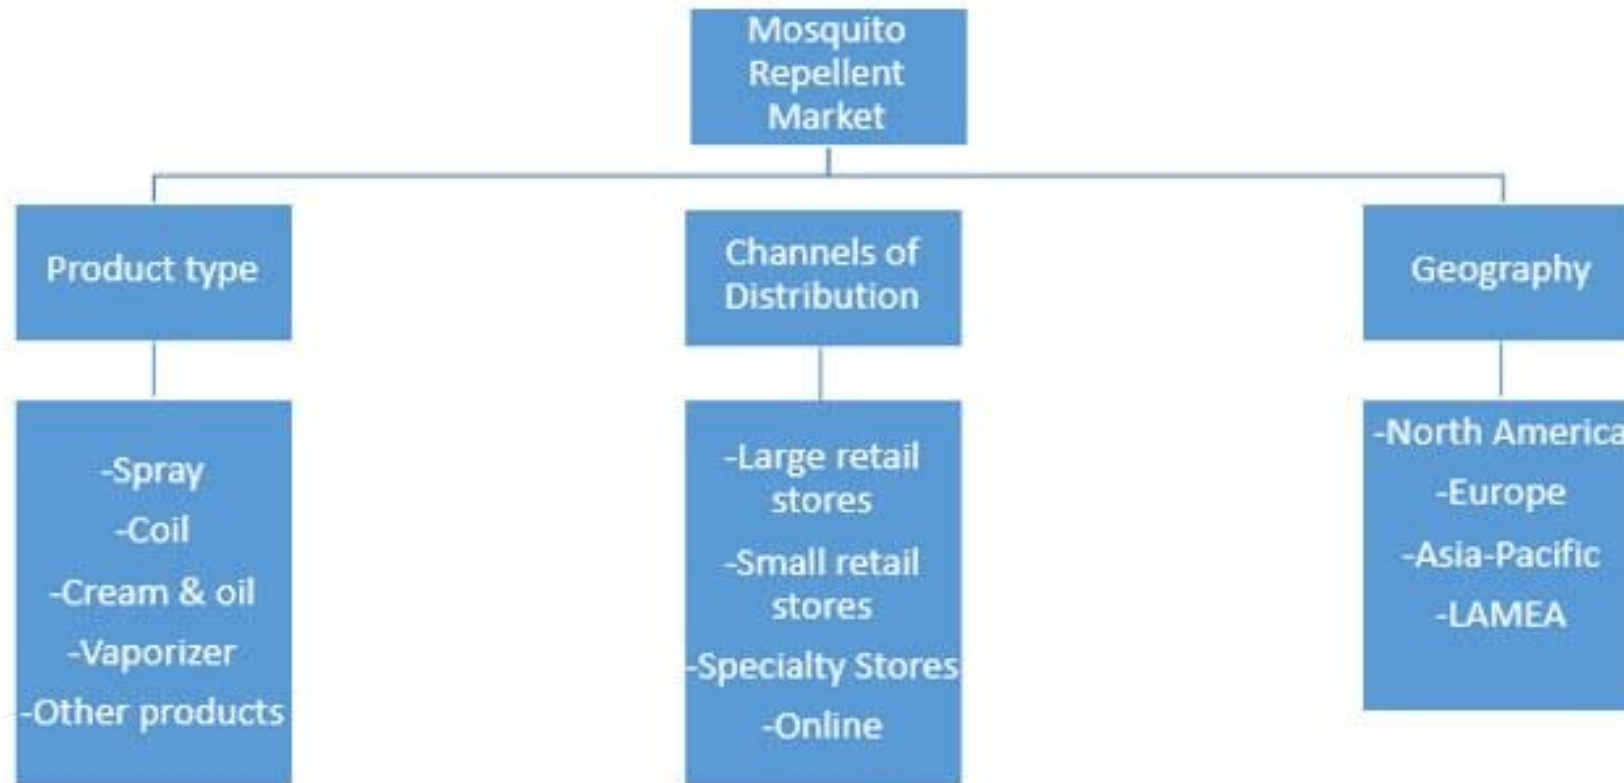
Mosquito Repellent Market

Product type

-Spray
-Coil
-Cream & oil
-Vaporizer
-Other products

Channels of Distribution

-Large retail stores
-Small retail stores
-Specialty Stores
-Online

Geography

-North America
-Europe
-Asia-Pacific
-LAMEA